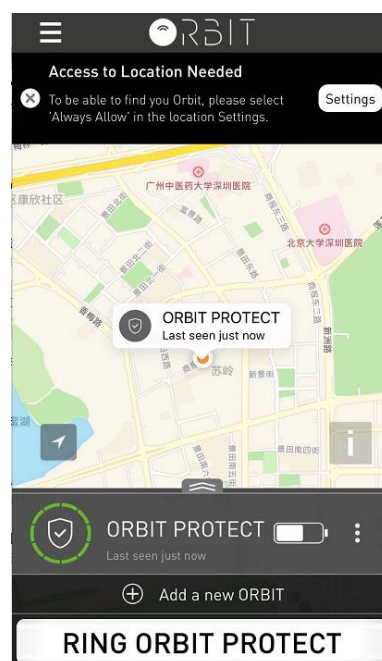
ORBIT

Access to Location Needed

To be able to find you Orbit, please select 'Always Allow' in the location Settings.

Settings

广州中医药大学深圳医院

康欣社区

北京大学深圳医院

ORBIT PROTECT
Last seen just now

苏岭

i

ORBIT PROTECT
Last seen just now

Add a new ORBIT

RING ORBIT PROTECT